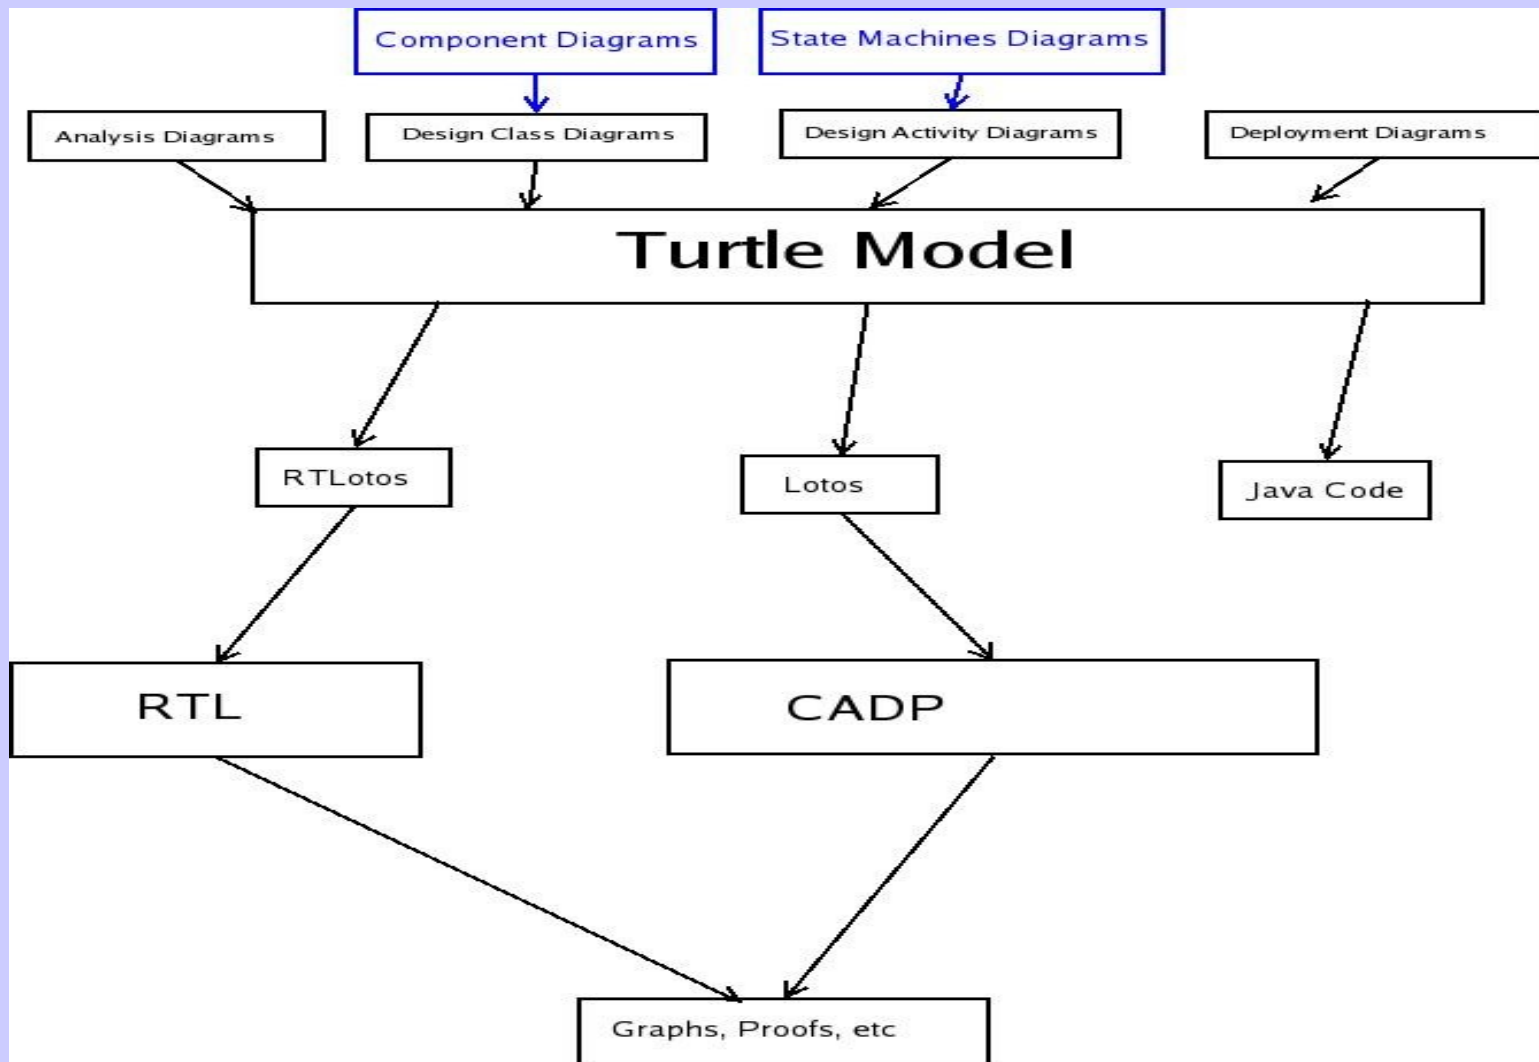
Component Diagrams

State Machines Diagrams

Analysis Diagrams

Design Class Diagrams

Design Activity Diagrams

Deployment Diagrams

Turtle Model

RTLotos

Lotos

Java Code

RTL

CADP

Graphs, Proofs, etc